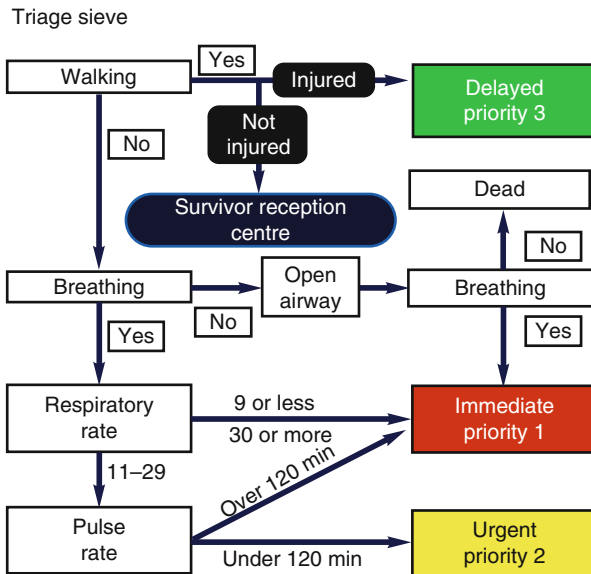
Triage sieve

Walking

Yes

Injured

Delayed priority 3

Not injured

No

Survivor reception centre

Dead

No

Breathing

Open airway

Breathing

No

Yes

Yes

Respiratory rate

9 or less

30 or more

Immediate priority 1

11–29

Over 120 min

Pulse rate

Under 120 min

Urgent priority 2